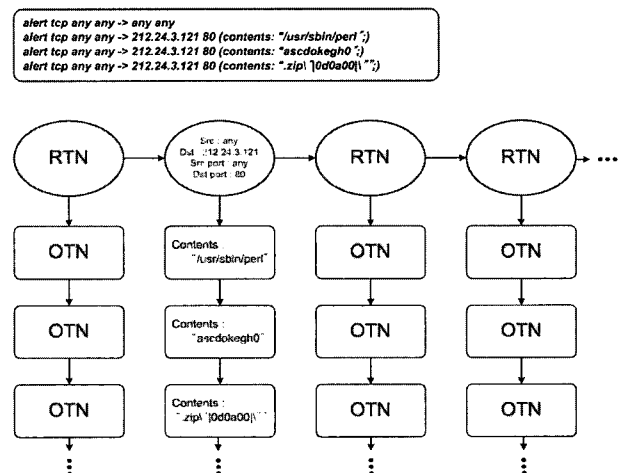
alert tcp any any -> any any
alert tcp any any -> 212.24.3.121 80 (contents: "/usr/sbin/perl ";)
alert tcp any any -> 212.24.3.121 80 (contents: "ascdokegh0 ";)
alert tcp any any -> 212.24.3.121 80 (contents: ".zip\ |0d0a00|\ "";)

RTN

Src : any
Dst : 212.24.3.121
Src port : any
Dst port : 80

RTN

RTN

OTN

Contents
"/usr/sbin/perl"

OTN

OTN

OTN

Contents :
"ascdokegh0"

OTN

OTN

OTN

Contents :
".zip\ |0d0a00|\ "

OTN

OTN